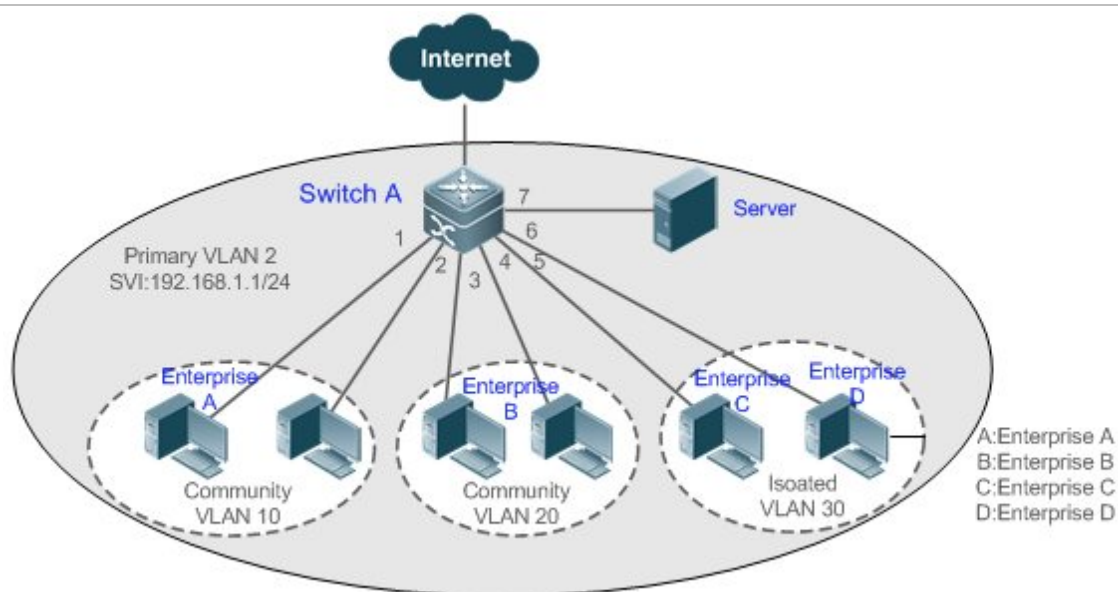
Internet

Switch A

7

Server

1

6

Primary VLAN 2
SVI:192.168.1.1/24

2

3

4

5

Enterprise A

Enterprise B

Enterprise C

Enterprise D

Community VLAN 10

Community VLAN 20

Isoated VLAN 30

A:Enterprise A
B:Enterprise B
C:Enterprise C
D:Enterprise D